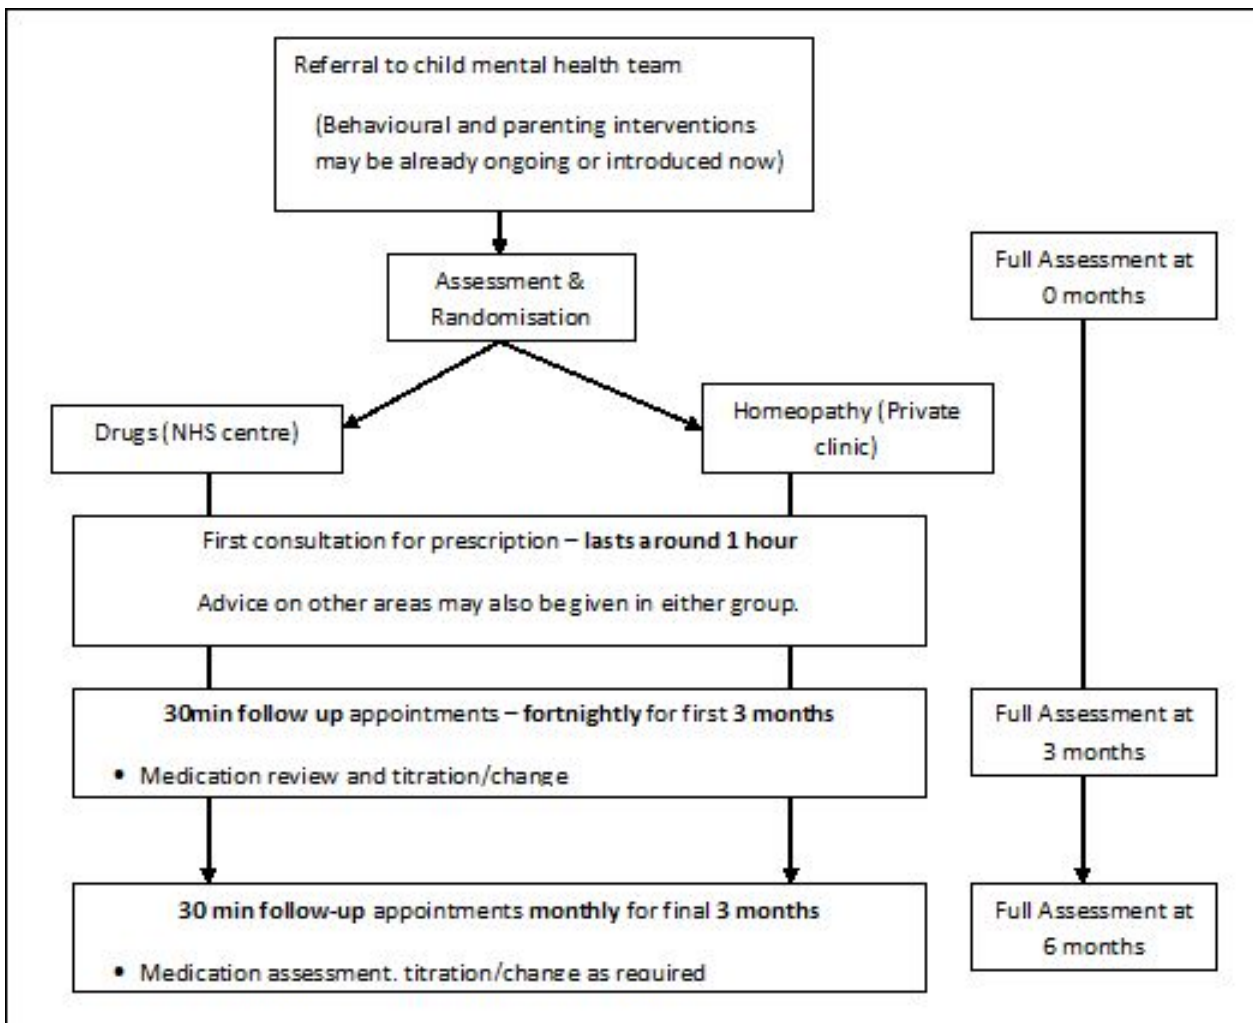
Referral to child mental health team

(Behavioural and parenting interventions may be already ongoing or introduced now)

Assessment & Randomisation

Full Assessment at 0 months

Drugs (NHS centre)

Homeopathy (Private clinic)

First consultation for prescription – **lasts around 1 hour**

Advice on other areas may also be given in either group.

**30min follow up** appointments – **fortnightly** for first **3 months**

• Medication review and titration/change

Full Assessment at 3 months

**30 min follow-up** appointments **monthly** for final **3 months**

• Medication assessment, titration/change as required

Full Assessment at 6 months